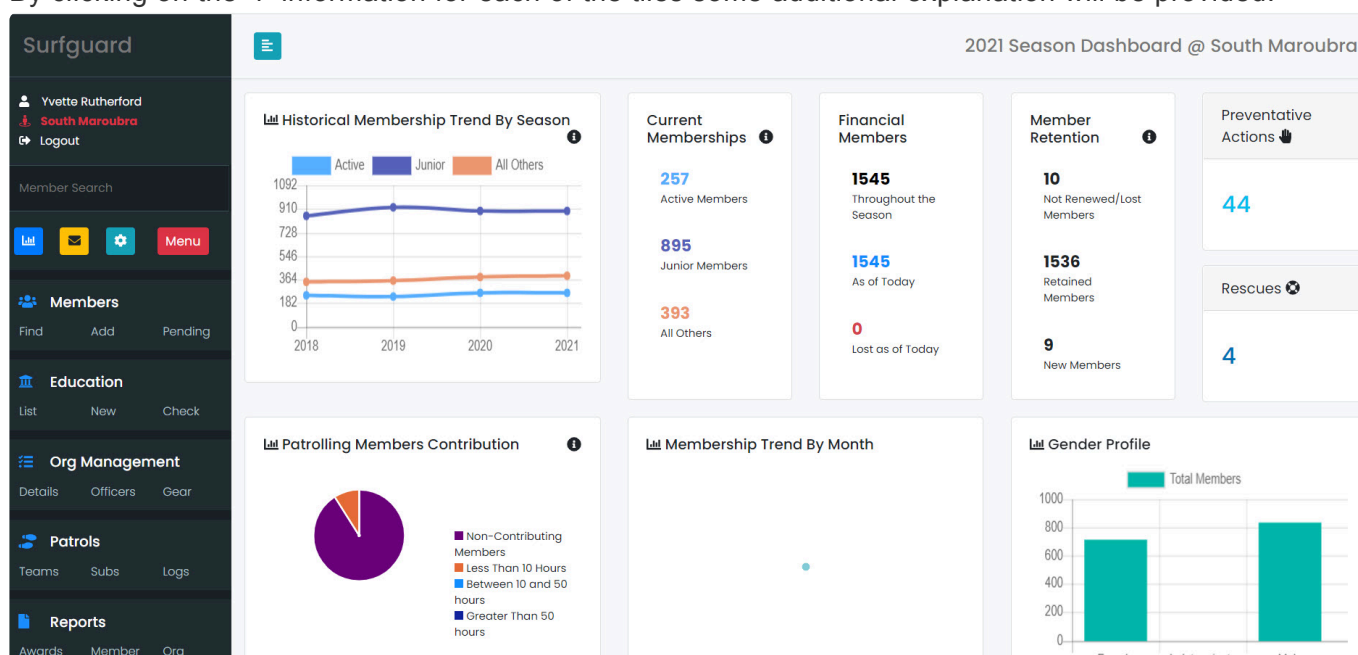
Surfguard

Yvette Rutherford
South Maroubra
Logout

Member Search

Menu

Members
Find Add Pending

Education
List New Check

Org Management
Details Officers Gear

Patrols
Teams Subs Logs

Reports
Awards Member Org

2021 Season Dashboard @ South Maroubra

Historical Membership Trend By Season

Active Junior All Others

1092
910
728
546
364
182
0

2018 2019 2020 2021

Current Memberships

257
Active Members

895
Junior Members

393
All Others

Financial Members

1545
Throughout the Season

1545
As of Today

0
Lost as of Today

Member Retention

10
Not Renewed/Lost Members

1536
Retained Members

9
New Members

Preventative Actions

44

Rescues

4

Patrolling Members Contribution

Non-Contributing Members
Less Than 10 Hours
Between 10 and 50 hours
Greater Than 50 hours

Membership Trend By Month

Gender Profile

Total Members

1000
800
600
400
200
0